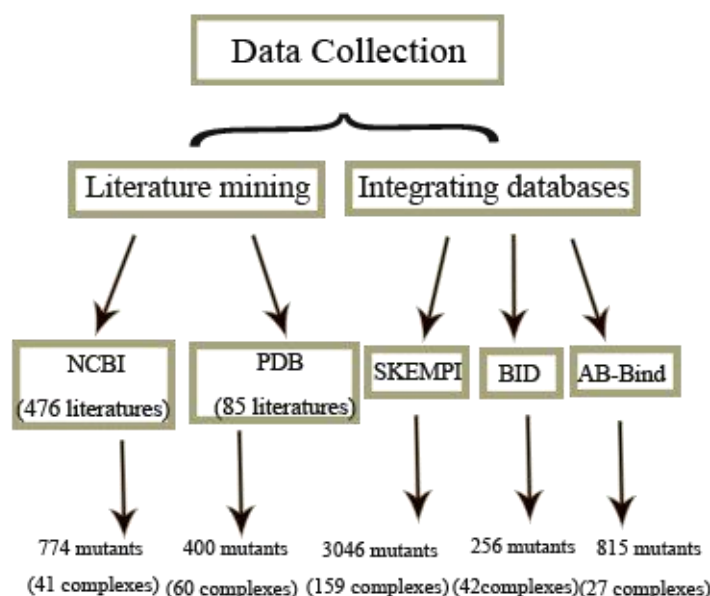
Data Collection

Literature mining

Integrating databases

NCBI
(476 literatures)

PDB
(85 literatures)

SKEMPI

BID

AB-Bind

774 mutants
(41 complexes)

400 mutants
(60 complexes)

3046 mutants
(159 complexes)

256 mutants
(42complexes)

815 mutants
(27 complexes)